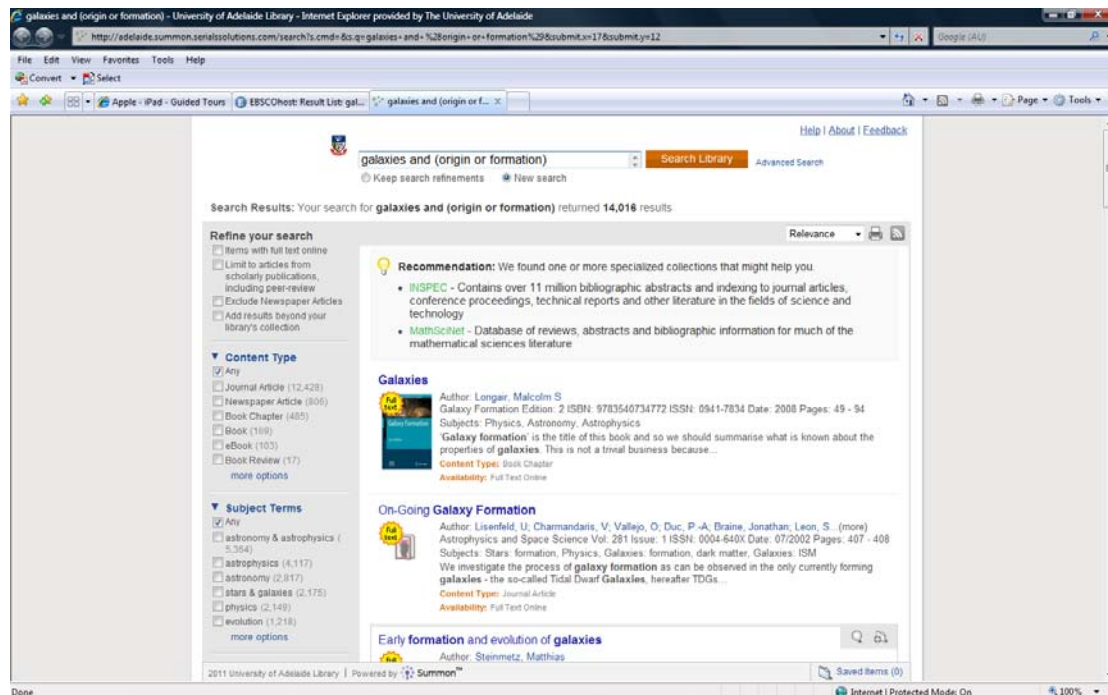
galaxies and (origin or formation) - University of Adelaide Library - Internet Explorer provided by The University of Adelaide

http://adelaide.summon.serialssolutions.com/search?s.cmd=&s.q=galaxies+and+%28origin+or+formation%29&submit.x=17&submit.y=12

Google (AU)

File Edit View Favorites Tools Help

Convert Select

Apple - iPad - Guided Tours | EBSCOhost: Result List: gal... | galaxies and (origin or f...

Page Tools

Help | About | Feedback

galaxies and (origin or formation)

Search Library

Advanced Search

Keep search refinements New search

Search Results: Your search for galaxies and (origin or formation) returned 14,016 results

Relevance

Refine your search

Items with full text online

Limit to articles from scholarly publications, including peer-review

Exclude Newspaper Articles

Add results beyond your library's collection

Content Type

Any

Journal Article (12,428)

Newspaper Article (806)

Book Chapter (485)

Book (109)

eBook (103)

Book Review (17)

more options

Subject Terms

Any

astronomy & astrophysics (5,364)

astrophysics (4,117)

astronomy (2,817)

stars & galaxies (2,175)

physics (2,149)

evolution (1,218)

more options

Recommendation: We found one or more specialized collections that might help you.

• INSPEC - Contains over 11 million bibliographic abstracts and indexing to journal articles, conference proceedings, technical reports and other literature in the fields of science and technology

• MathSciNet - Database of reviews, abstracts and bibliographic information for much of the mathematical sciences literature

Galaxies

Full Text

Author: Longair, Malcolm S
Galaxy Formation Edition: 2 ISBN: 9783540734772 ISSN: 0941-7834 Date: 2008 Pages: 49 - 94
Subjects: Physics, Astronomy, Astrophysics
'Galaxy formation' is the title of this book and so we should summarise what is known about the properties of galaxies. This is not a trivial business because...
Content Type: Book Chapter
Availability: Full Text Online

On-Going Galaxy Formation

Full Text

Author: Lisenfeld, U; Charmandaris, V; Vallejo, O; Duc, P -A; Braine, Jonathan; Leon, S...(more)
Astrophysics and Space Science Vol: 281 Issue: 1 ISSN: 0004-640X Date: 07/2002 Pages: 407 - 408
Subjects: Stars: formation, Physics, Galaxies: formation, dark matter, Galaxies: ISM
We investigate the process of galaxy formation as can be observed in the only currently forming galaxies - the so-called Tidal Dwarf Galaxies, hereafter TDGs...
Content Type: Journal Article
Availability: Full Text Online

Early formation and evolution of galaxies

Author: Steinmetz, Matthias

2011 University of Adelaide Library | Powered by Summon™

Saved Items (0)

Done

Internet | Protected Mode: On

100%